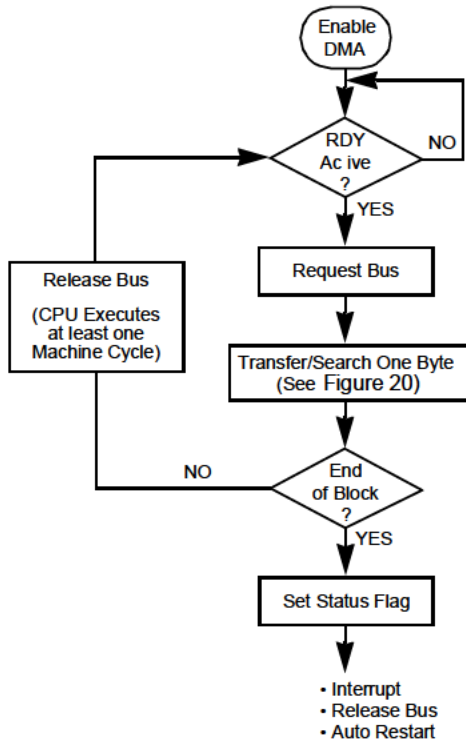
Enable DMA

RDY Ac ive ?

NO

YES

Request Bus

Release Bus

(CPU Executes at least one Machine Cycle)

Transfer/Search One Byte (See Figure 20)

NO

End of Block ?

YES

Set Status Flag

• Interrupt
• Release Bus
• Auto Restart